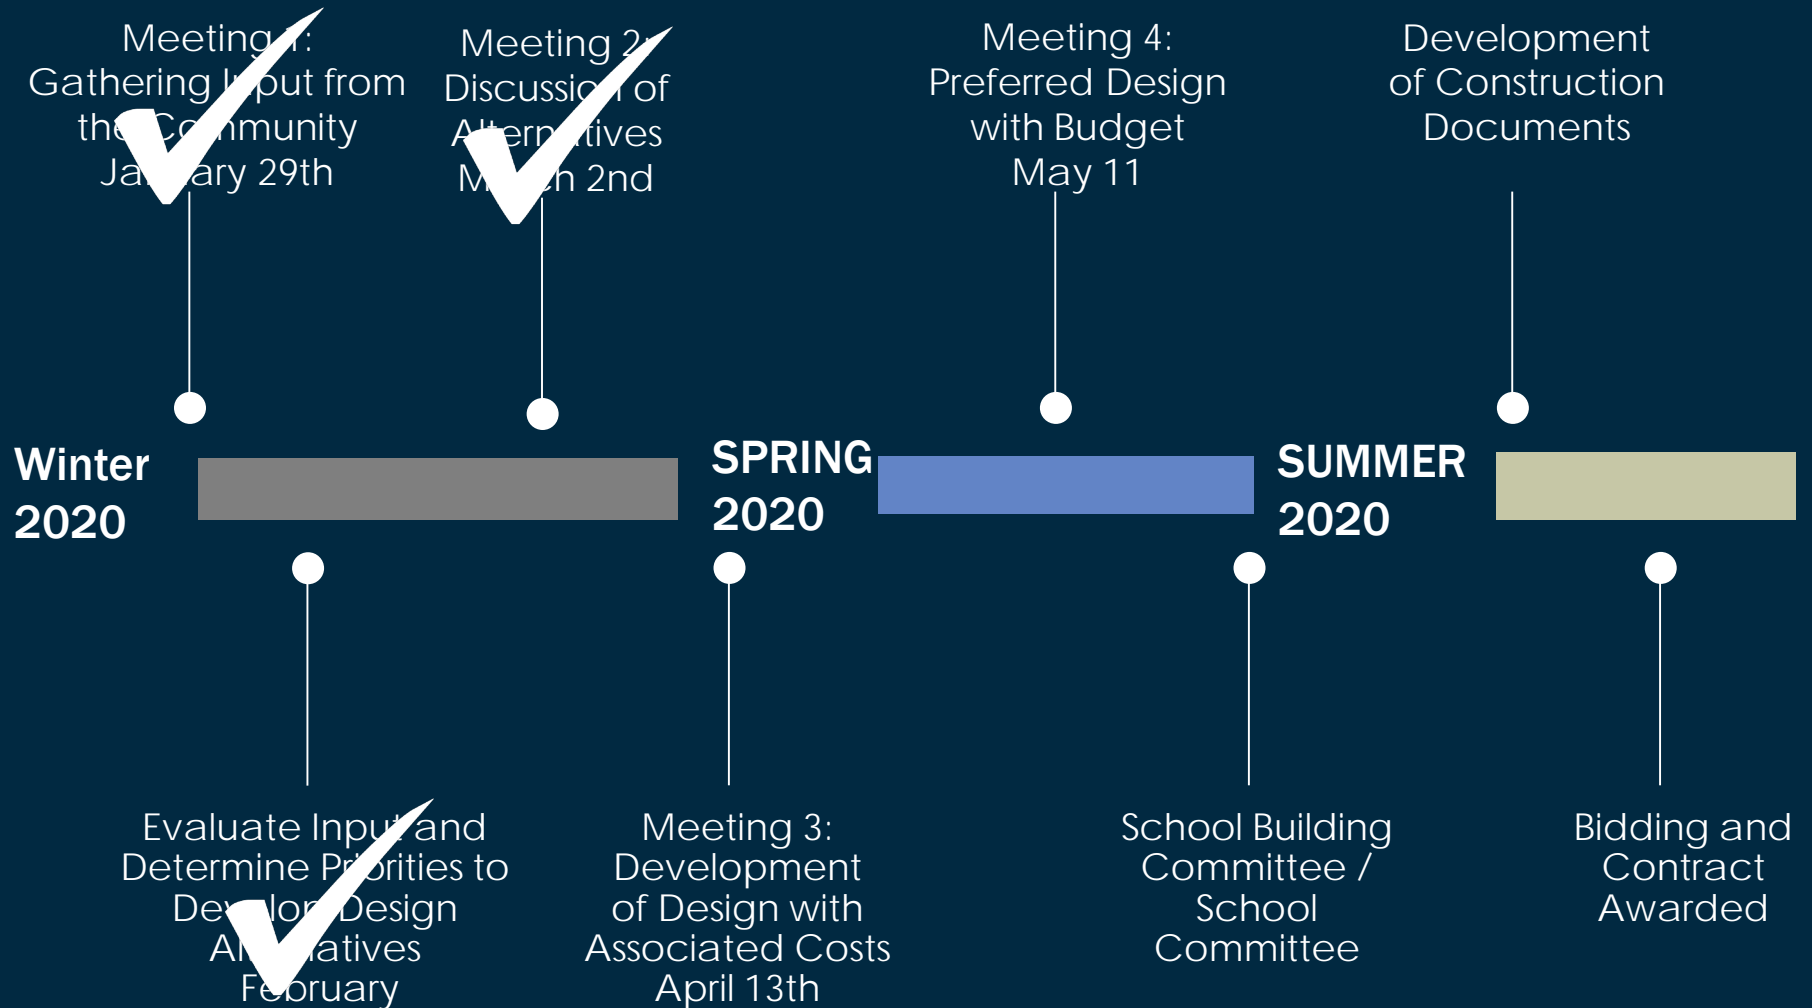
Meeting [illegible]:
Gathering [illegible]put from the C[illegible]mmunity
Ja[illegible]ary 29th

Meeting 2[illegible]
Discussi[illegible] of
A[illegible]ern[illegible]tives
M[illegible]h 2nd

Meeting 4:
Preferred Design with Budget
May 11

Development of Construction Documents

Winter 2020

SPRING 2020

SUMMER 2020

Evaluate Inpu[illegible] and Determine Pr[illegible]orities to De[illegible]lo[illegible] Design Al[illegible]atives
F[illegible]bruary

Meeting 3:
Development of Design with Associated Costs
April 13th

School Building Committee / School Committee

Bidding and Contract Awarded